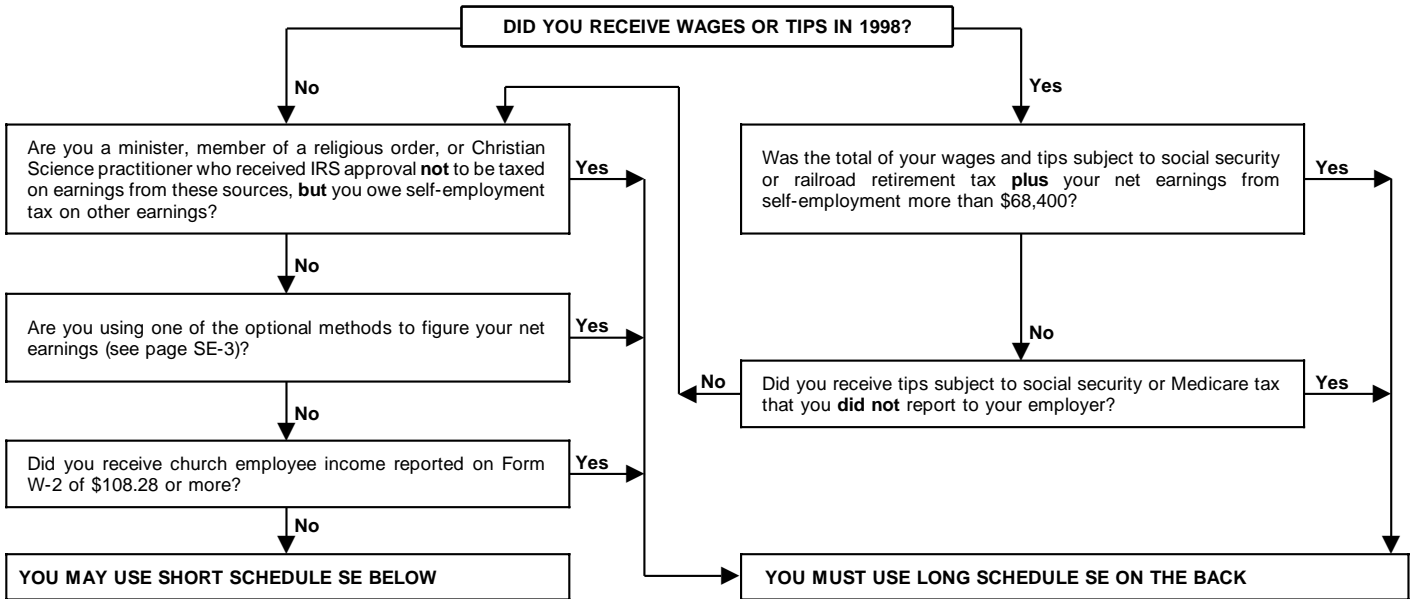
DID YOU RECEIVE WAGES OR TIPS IN 1998?

No

Yes

Are you a minister, member of a religious order, or Christian Science practitioner who received IRS approval **not** to be taxed on earnings from these sources, **but** you owe self-employment tax on other earnings?

Yes

Was the total of your wages and tips subject to social security or railroad retirement tax **plus** your net earnings from self-employment more than $68,400?

Yes

No

Are you using one of the optional methods to figure your net earnings (see page SE-3)?

Yes

No

No

Did you receive tips subject to social security or Medicare tax that you **did not** report to your employer?

Yes

No

Did you receive church employee income reported on Form W-2 of $108.28 or more?

Yes

No

YOU MAY USE SHORT SCHEDULE SE BELOW

YOU MUST USE LONG SCHEDULE SE ON THE BACK